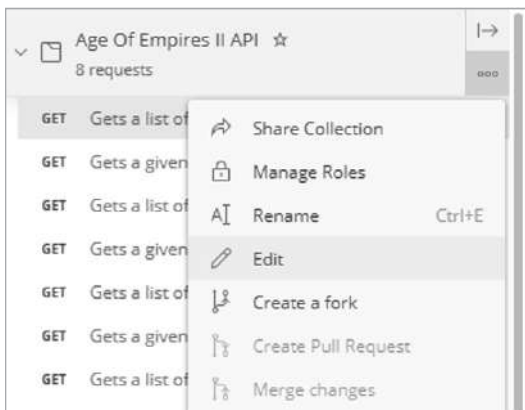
Age Of Empires II API ☆
8 requests

GET Gets a list of
GET Gets a given
GET Gets a list of
GET Gets a given
GET Gets a list of
GET Gets a given
GET Gets a list of

Share Collection
Manage Roles
Rename Ctrl+E
Edit
Create a fork
Create Pull Request
Merge changes